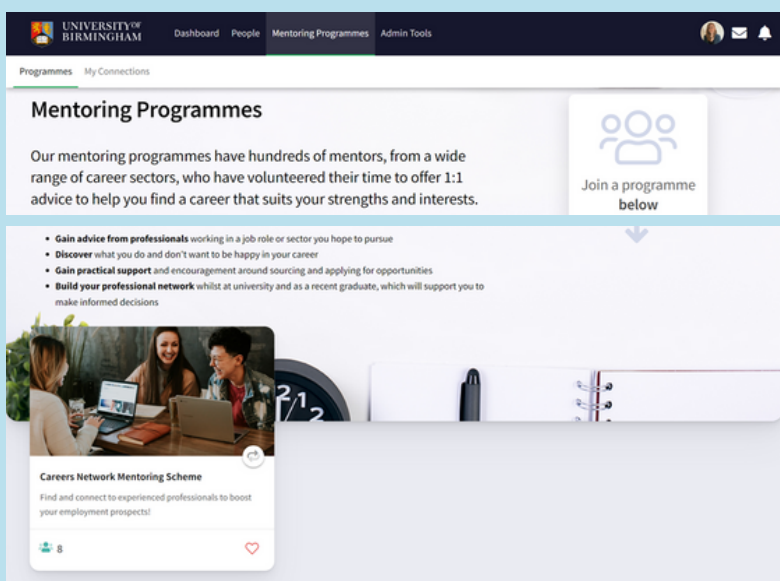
UNIVERSITY OF BIRMINGHAM

Dashboard People Mentoring Programmes Admin Tools

Programmes My Connections

Mentoring Programmes

Our mentoring programmes have hundreds of mentors, from a wide range of career sectors, who have volunteered their time to offer 1:1 advice to help you find a career that suits your strengths and interests.

Join a programme below

- **Gain advice from professionals** working in a job role or sector you hope to pursue
- **Discover** what you do and don't want to be happy in your career
- **Gain practical support** and encouragement around sourcing and applying for opportunities
- **Build your professional network** whilst at university and as a recent graduate, which will support you to make informed decisions

Careers Network Mentoring Scheme

Find and connect to experienced professionals to boost your employment prospects!

8